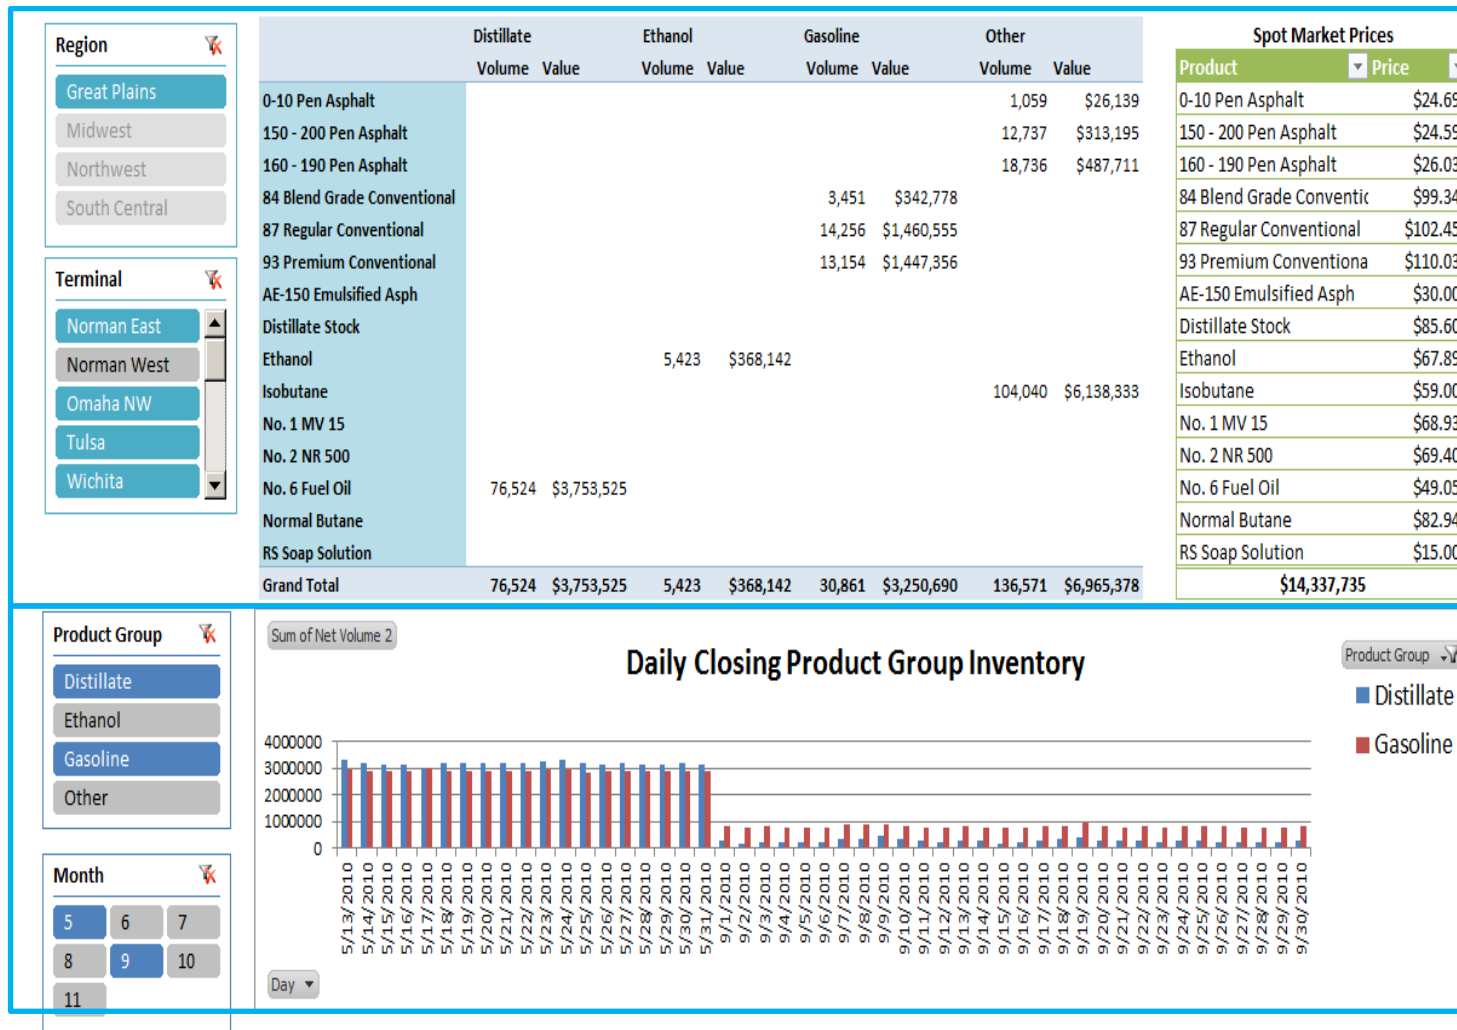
Region
Great Plains
Midwest
Northwest
South Central

Terminal
Norman East
Norman West
Omaha NW
Tulsa
Wichita

| | Distillate Volume | Distillate Value | Ethanol Volume | Ethanol Value | Gasoline Volume | Gasoline Value | Other Volume | Other Value |
|---|---|---|---|---|---|---|---|---|
| 0-10 Pen Asphalt | | | | | | | 1,059 | $26,139 |
| 150 - 200 Pen Asphalt | | | | | | | 12,737 | $313,195 |
| 160 - 190 Pen Asphalt | | | | | | | 18,736 | $487,711 |
| 84 Blend Grade Conventional | | | | | 3,451 | $342,778 | | |
| 87 Regular Conventional | | | | | 14,256 | $1,460,555 | | |
| 93 Premium Conventional | | | | | 13,154 | $1,447,356 | | |
| AE-150 Emulsified Asph | | | | | | | | |
| Distillate Stock | | | | | | | | |
| Ethanol | | | 5,423 | $368,142 | | | | |
| Isobutane | | | | | | | 104,040 | $6,138,333 |
| No. 1 MV 15 | | | | | | | | |
| No. 2 NR 500 | | | | | | | | |
| No. 6 Fuel Oil | 76,524 | $3,753,525 | | | | | | |
| Normal Butane | | | | | | | | |
| RS Soap Solution | | | | | | | | |
| Grand Total | 76,524 | $3,753,525 | 5,423 | $368,142 | 30,861 | $3,250,690 | 136,571 | $6,965,378 |

Spot Market Prices

| Product | Price |
|---|---|
| 0-10 Pen Asphalt | $24.69 |
| 150 - 200 Pen Asphalt | $24.59 |
| 160 - 190 Pen Asphalt | $26.03 |
| 84 Blend Grade Conventic | $99.34 |
| 87 Regular Conventional | $102.45 |
| 93 Premium Conventiona | $110.03 |
| AE-150 Emulsified Asph | $30.00 |
| Distillate Stock | $85.60 |
| Ethanol | $67.89 |
| Isobutane | $59.00 |
| No. 1 MV 15 | $68.93 |
| No. 2 NR 500 | $69.40 |
| No. 6 Fuel Oil | $49.05 |
| Normal Butane | $82.94 |
| RS Soap Solution | $15.00 |
| | $14,337,735 |

Product Group
Distillate
Ethanol
Gasoline
Other

Month
5 6 7
8 9 10
11

Sum of Net Volume 2
Daily Closing Product Group Inventory
Product Group
Distillate
Gasoline
4000000
3000000
2000000
1000000
0
5/13/2010 5/14/2010 5/15/2010 5/16/2010 5/17/2010 5/18/2010 5/19/2010 5/20/2010 5/21/2010 5/22/2010 5/23/2010 5/24/2010 5/25/2010 5/26/2010 5/27/2010 5/28/2010 5/29/2010 5/30/2010 5/31/2010 9/1/2010 9/2/2010 9/3/2010 9/4/2010 9/5/2010 9/6/2010 9/7/2010 9/8/2010 9/9/2010 9/10/2010 9/11/2010 9/12/2010 9/13/2010 9/14/2010 9/15/2010 9/16/2010 9/17/2010 9/18/2010 9/19/2010 9/20/2010 9/21/2010 9/22/2010 9/23/2010 9/24/2010 9/25/2010 9/26/2010 9/27/2010 9/28/2010 9/29/2010 9/30/2010
Day